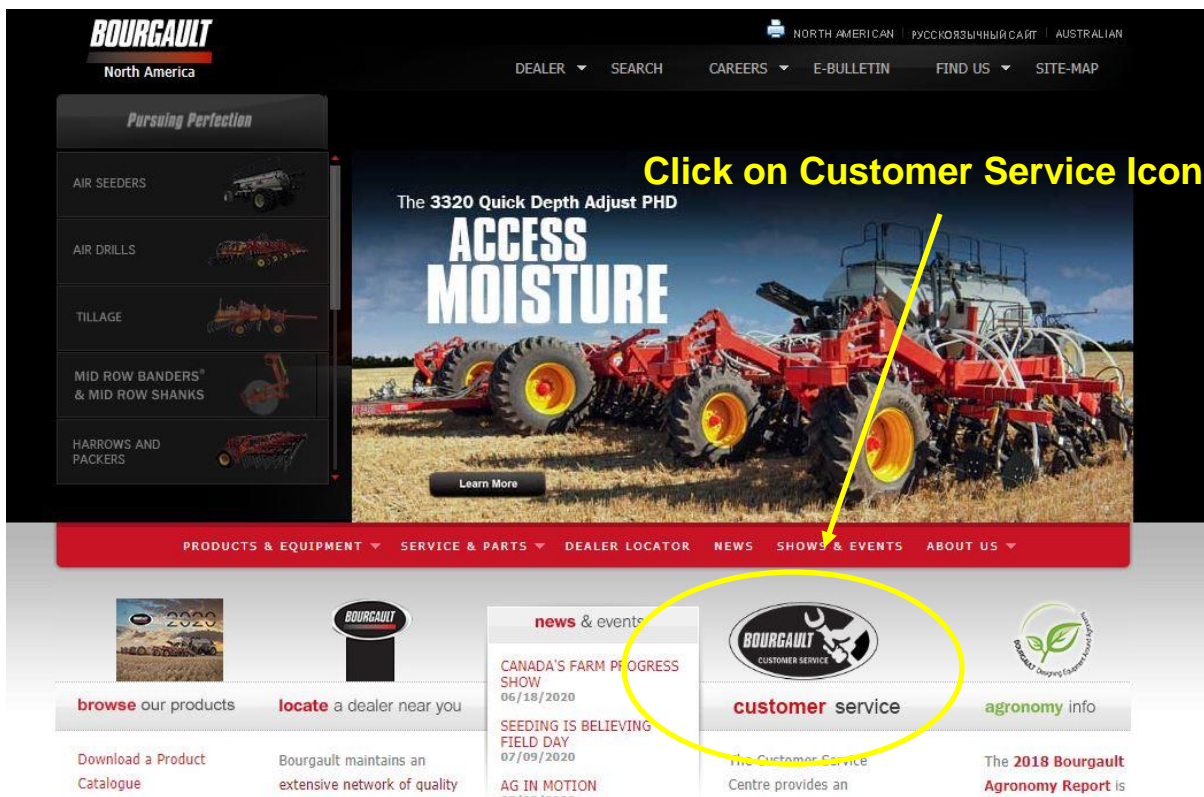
BOURGAULT
North America

NORTH AMERICAN | РУССКОЯЗЫЧНЫЙ САЙТ | AUSTRALIAN

DEALER SEARCH CAREERS E-BULLETIN FIND US SITE-MAP

Pursuing Perfection

AIR SEEDERS
AIR DRILLS
TILLAGE
MID ROW BANDERS® & MID ROW SHANKS
HARROWS AND PACKERS

Click on Customer Service Icon

The 3320 Quick Depth Adjust PHD
ACCESS MOISTURE

Learn More

PRODUCTS & EQUIPMENT SERVICE & PARTS DEALER LOCATOR NEWS SHOWS & EVENTS ABOUT US

2020

BOURGAULT

news & events

BOURGAULT CUSTOMER SERVICE

BOURGAULT Designing Equipment Around Agronomy

browse our products

locate a dealer near you

CANADA'S FARM PROGRESS SHOW
06/18/2020

SEEDING IS BELIEVING FIELD DAY
07/09/2020

AG IN MOTION
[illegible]

customer service

agronomy info

Download a Product Catalogue

Bourgault maintains an extensive network of quality

The Customer Service Centre provides an

The 2018 Bourgault Agronomy Report is